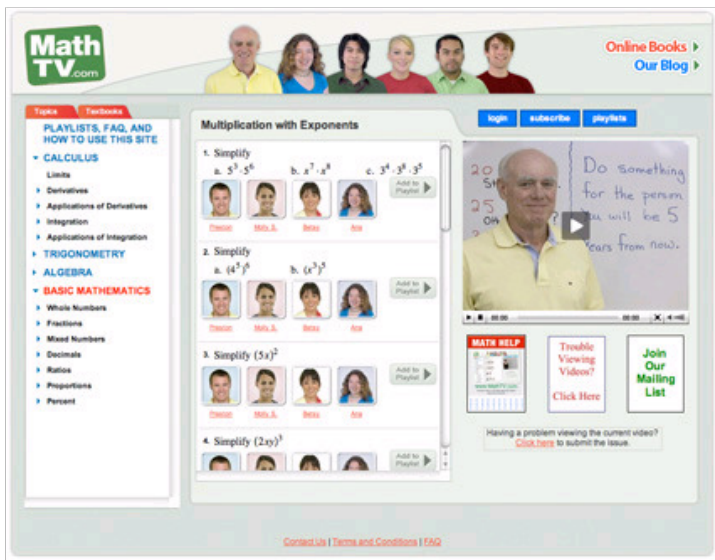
Math TV.com

Online Books
Our Blog

Topics | Textbooks

PLAYLISTS, FAQ, AND HOW TO USE THIS SITE
CALCULUS
Limits
Derivatives
Applications of Derivatives
Integration
Applications of Integration
TRIGONOMETRY
ALGEBRA
BASIC MATHEMATICS
Whole Numbers
Fractions
Mixed Numbers
Decimals
Ratios
Proportions
Percent

Multiplication with Exponents

1. Simplify
a. $5^3 \cdot 5^6$ b. $x^7 \cdot x^8$ c. $3^4 \cdot 3^8 \cdot 3^5$
Preston Molly S. Betsy Ana
Add to Playlist

2. Simplify
a. $(4^3)^6$ b. $(x^3)^5$
Preston Molly S. Betsy Ana
Add to Playlist

3. Simplify $(5x)^2$
Preston Molly S. Betsy Ana
Add to Playlist

4. Simplify $(2xy)^3$
Add to Playlist

login subscribe playlists

Do something for the person you will be 5 years from now.

00:00 00:00

MATH HELP

Trouble Viewing Videos? Click Here

Join Our Mailing List

Having a problem viewing the current video? Click here to submit the issue.

Contact Us | Terms and Conditions | FAQ